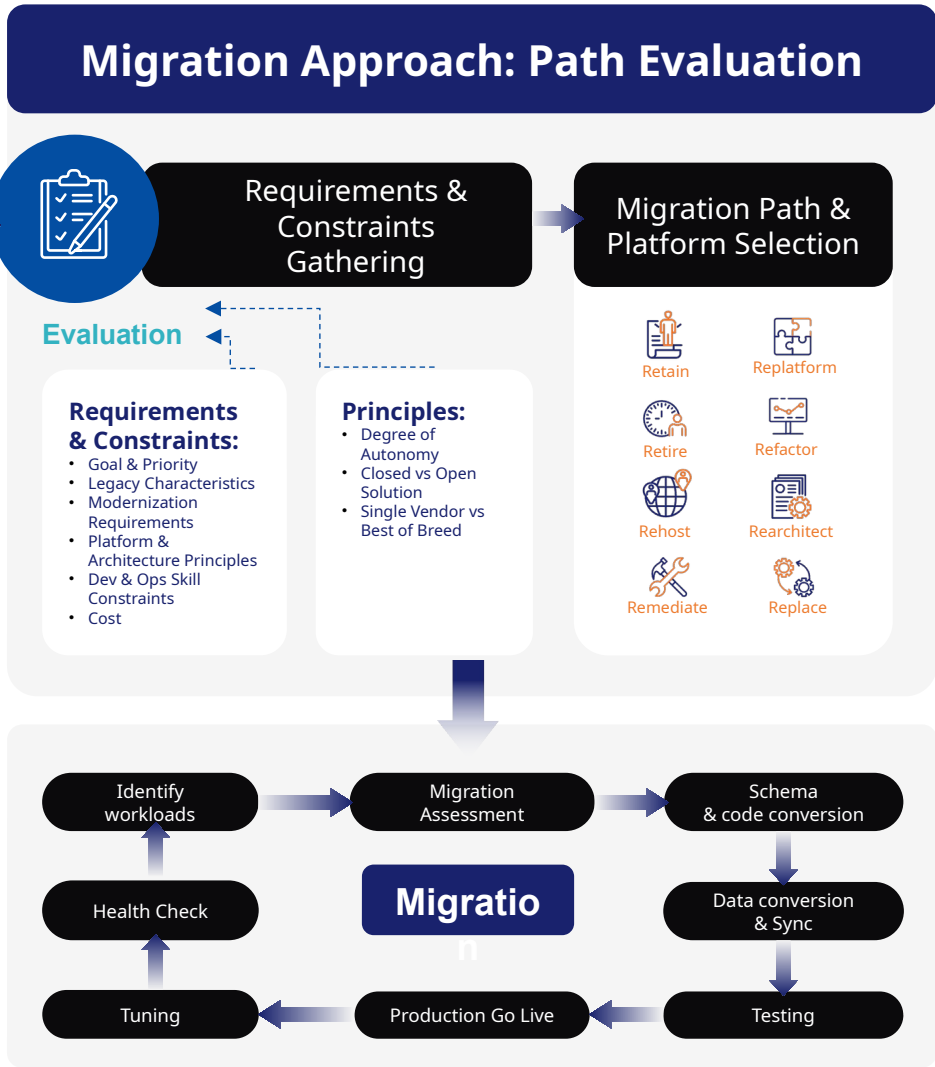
Migration Approach: Path Evaluation

Requirements & Constraints Gathering

Migration Path & Platform Selection

Evaluation

Requirements & Constraints:
- Goal & Priority
- Legacy Characteristics
- Modernization Requirements
- Platform & Architecture Principles
- Dev & Ops Skill Constraints
- Cost

Principles:
- Degree of Autonomy
- Closed vs Open Solution
- Single Vendor vs Best of Breed

Retain
Replatform
Retire
Refactor
Rehost
Rearchitect
Remediate
Replace

Identify workloads

Migration Assessment

Schema & code conversion

Health Check

Migratio
n

Data conversion & Sync

Tuning

Production Go Live

Testing